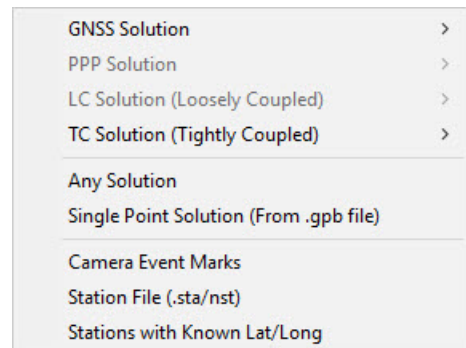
GNSS Solution >
PPP Solution >
LC Solution (Loosely Coupled) >
TC Solution (Tightly Coupled) >

Any Solution
Single Point Solution (From .gpb file)

Camera Event Marks
Station File (.sta/nst)
Stations with Known Lat/Long